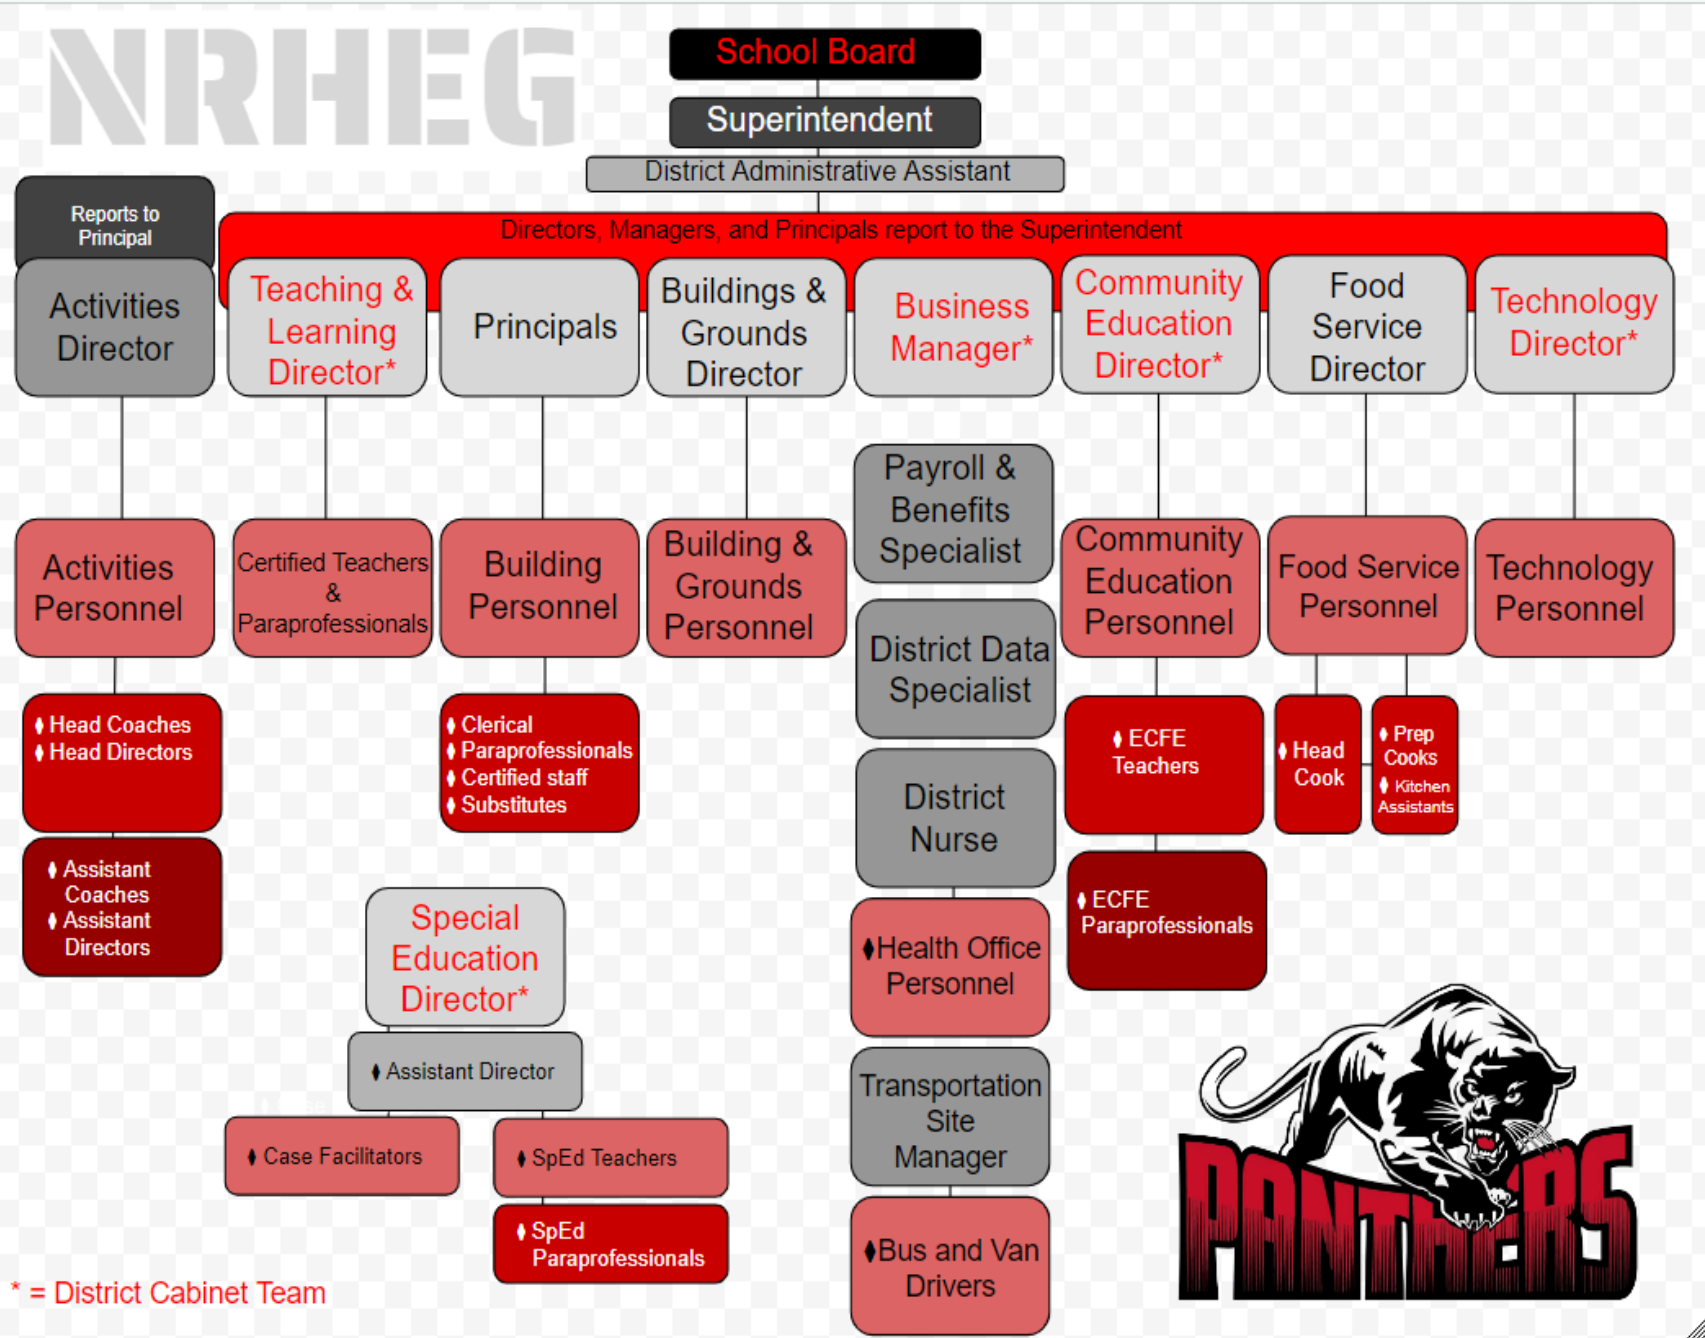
NRHEG

School Board

Superintendent

District Administrative Assistant

Reports to Principal

Directors, Managers, and Principals report to the Superintendent

Activities Director

Teaching & Learning Director*

Principals

Buildings & Grounds Director

Business Manager*

Community Education Director*

Food Service Director

Technology Director*

Activities Personnel

Certified Teachers & Paraprofessionals

Building Personnel

Building & Grounds Personnel

Payroll & Benefits Specialist

Community Education Personnel

Food Service Personnel

Technology Personnel

District Data Specialist

Head Coaches
Head Directors

Clerical
Paraprofessionals
Certified staff
Substitutes

ECFE Teachers

Head Cook

Prep Cooks
Kitchen Assistants

District Nurse

Assistant Coaches
Assistant Directors

ECFE Paraprofessionals

Special Education Director*

Health Office Personnel

Assistant Director

Transportation Site Manager

Case Facilitators

SpEd Teachers

SpEd Paraprofessionals

Bus and Van Drivers

PANTHERS

* = District Cabinet Team